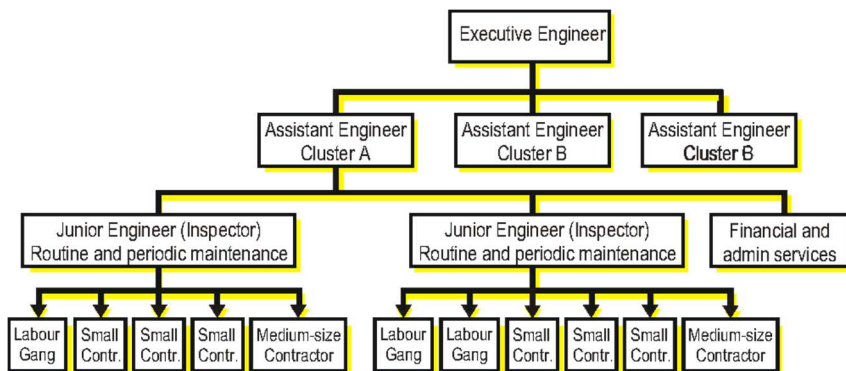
Executive Engineer

Assistant Engineer Cluster A

Assistant Engineer Cluster B

Assistant Engineer Cluster B

Junior Engineer (Inspector) Routine and periodic maintenance

Junior Engineer (Inspector) Routine and periodic maintenance

Financial and admin services

Labour Gang

Small Contr.

Small Contr.

Small Contr.

Medium-size Contractor

Labour Gang

Labour Gang

Small Contr.

Small Contr.

Small Contr.

Medium-size Contractor